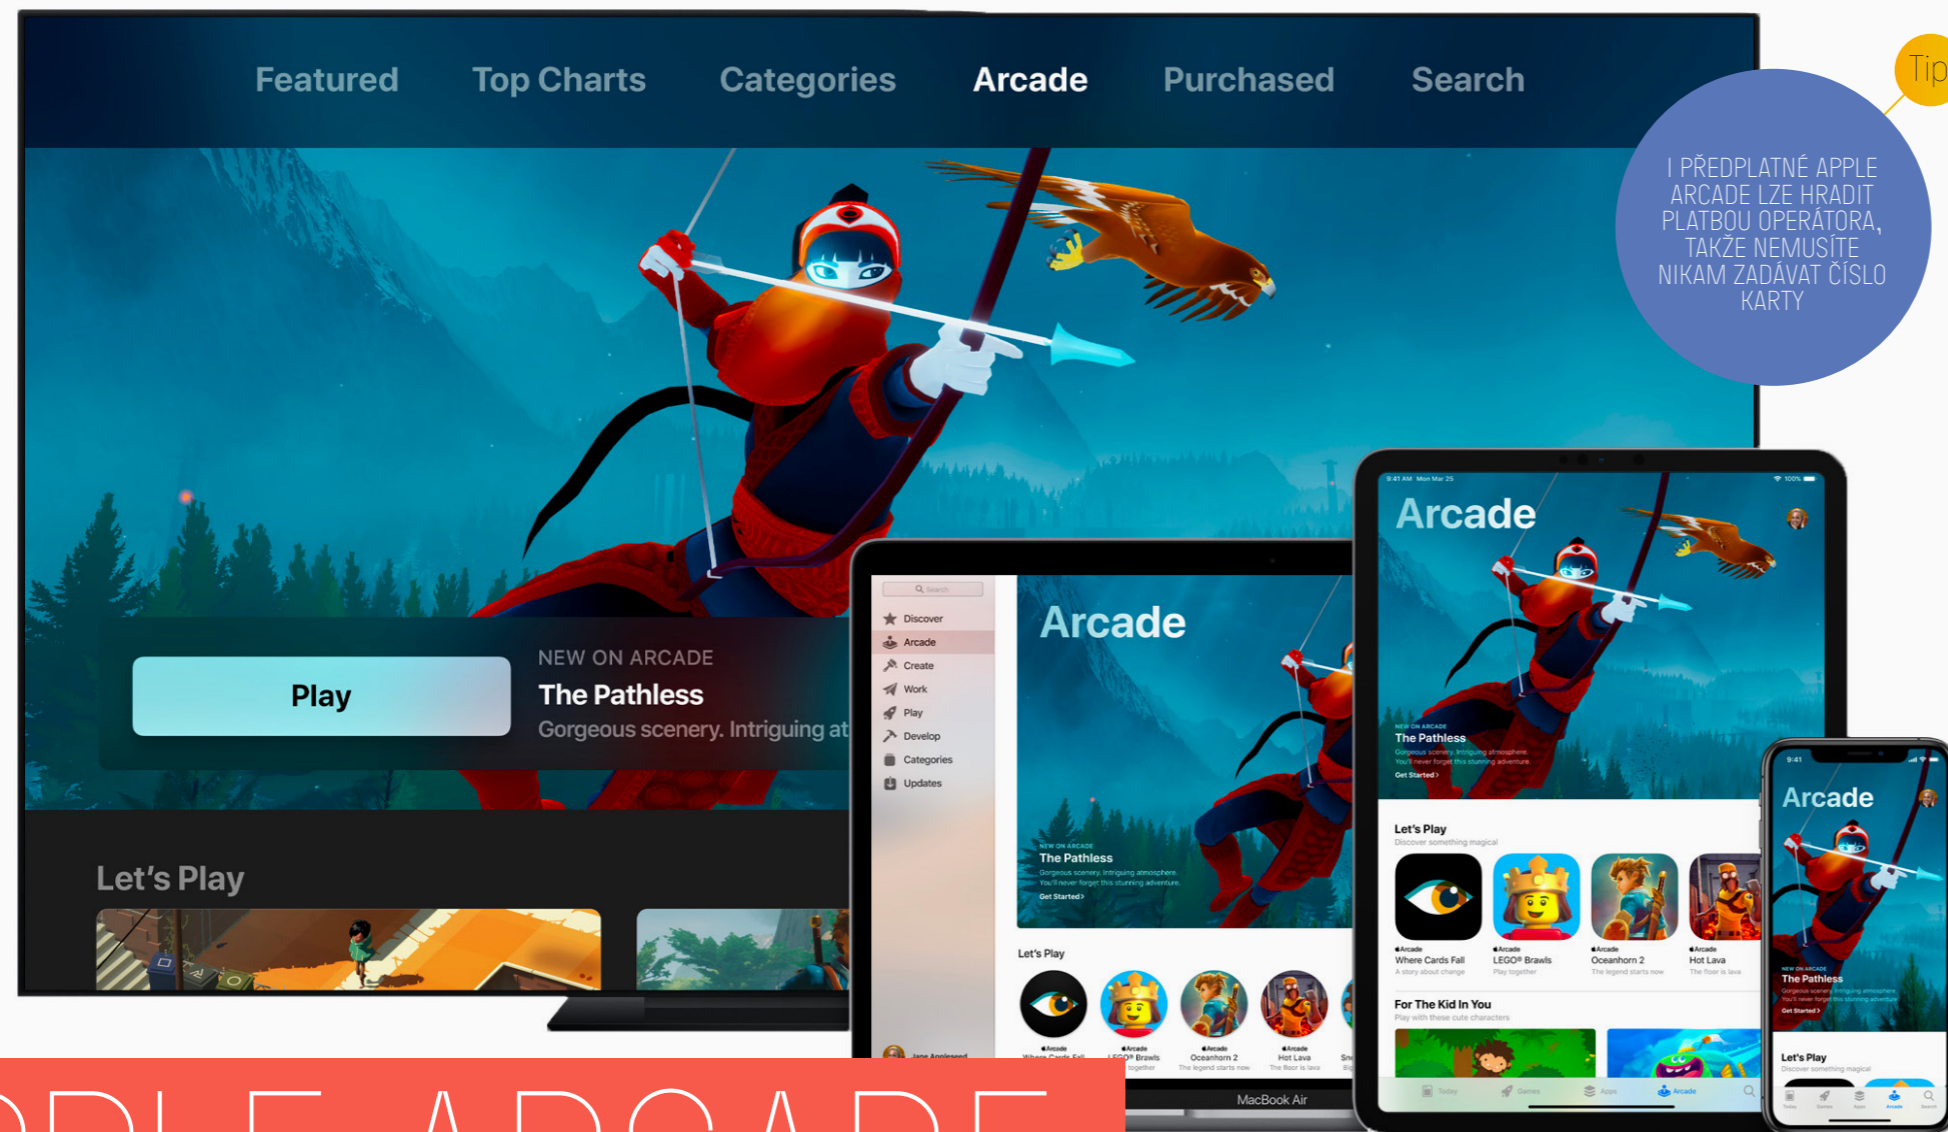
Featured Top Charts Categories Arcade Purchased Search

Tip

I PŘEDPLATNÉ APPLE ARCADE LZE HRADIT PLATBOU OPERÁTORA, TAKŽE NEMUSÍTE NIKAM ZADÁVAT ČÍSLO KARTY

Play

NEW ON ARCADE
The Pathless
Gorgeous scenery. Intriguing at

Let's Play

Search
Discover
Arcade
Create
Work
Play
Develop
Categories
Updates

Arcade

NEW ON ARCADE
The Pathless
Gorgeous scenery. Intriguing atmosphere. You'll never forget this stunning adventure.
Get Started >

Let's Play

Arcade Where Cards Fall
Arcade LEGO® Brawls
Arcade Oceanhorn 2 The legend starts now
Arcade Hot Lava The floor is lava

Jane Appleseed

MacBook Air

9:41 AM Mon Mar 25

Arcade

NEW ON ARCADE
The Pathless
Gorgeous scenery. Intriguing atmosphere. You'll never forget this stunning adventure.
Get Started >

Let's Play
Discover something magical

Arcade Where Cards Fall A story about change
Arcade LEGO® Brawls Play together
Arcade Oceanhorn 2 The legend starts now
Arcade Hot Lava The floor is lava

For The Kid In You
Play with these cute characters

Today Games Apps Arcade

9:41

Arcade

NEW ON ARCADE
The Pathless
Get Started >

Let's Play
Discover something magical

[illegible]PLE ARCADE